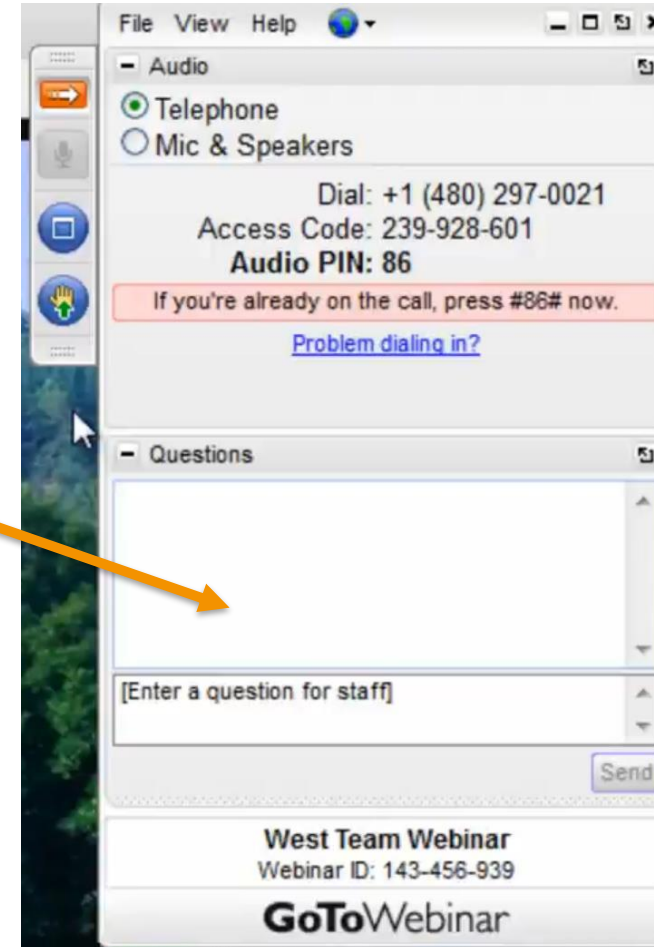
File View Help

Audio

Telephone
Mic & Speakers

Dial: +1 (480) 297-0021
Access Code: 239-928-601
Audio PIN: 86

If you're already on the call, press #86# now.

Problem dialing in?

Questions

[Enter a question for staff]

Send

West Team Webinar
Webinar ID: 143-456-939

GoToWebinar